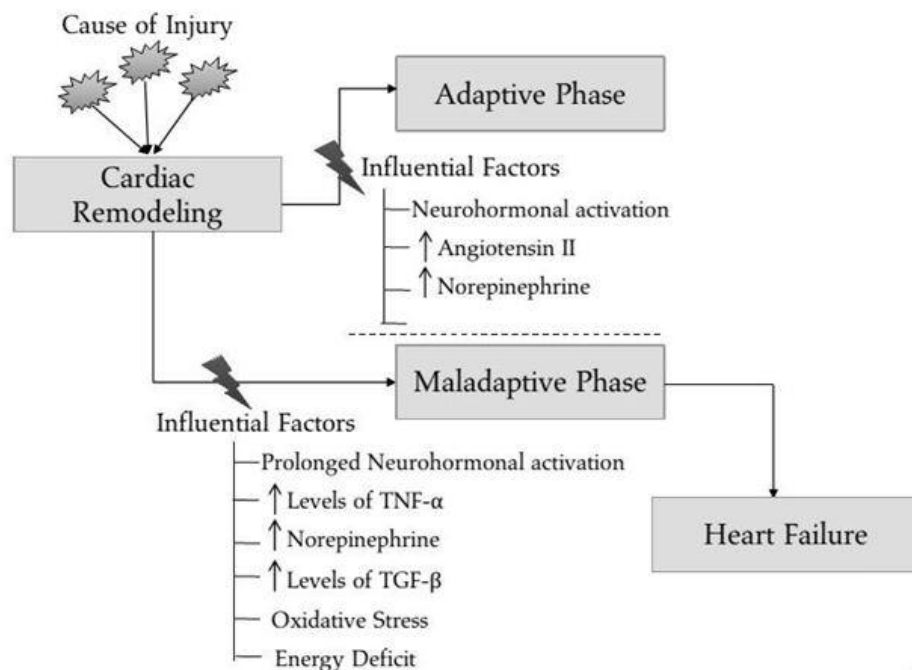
Cause of Injury

Cardiac Remodeling

Adaptive Phase

Influential Factors
Neurohormonal activation
↑ Angiotensin II
↑ Norepinephrine

Maladaptive Phase

Influential Factors
Prolonged Neurohormonal activation
↑ Levels of TNF-α
↑ Norepinephrine
↑ Levels of TGF-β
Oxidative Stress
Energy Deficit

Heart Failure